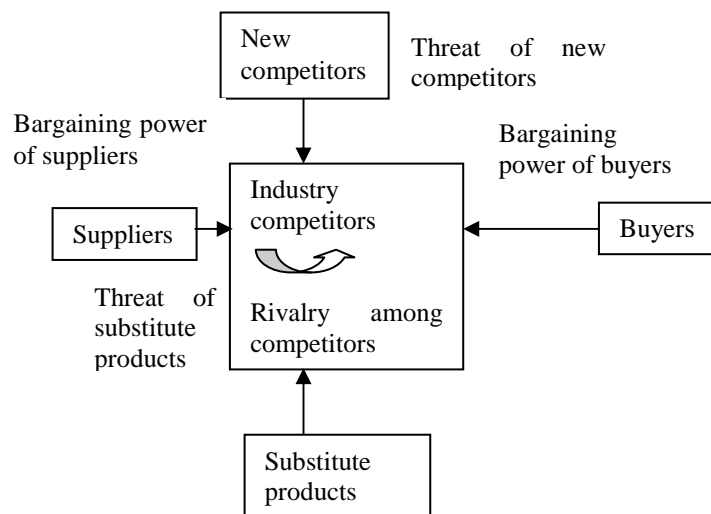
New competitors

Threat of new competitors

Bargaining power of suppliers

Bargaining power of buyers

Industry competitors

Suppliers

Buyers

Threat of substitute products

Rivalry among competitors

Substitute products